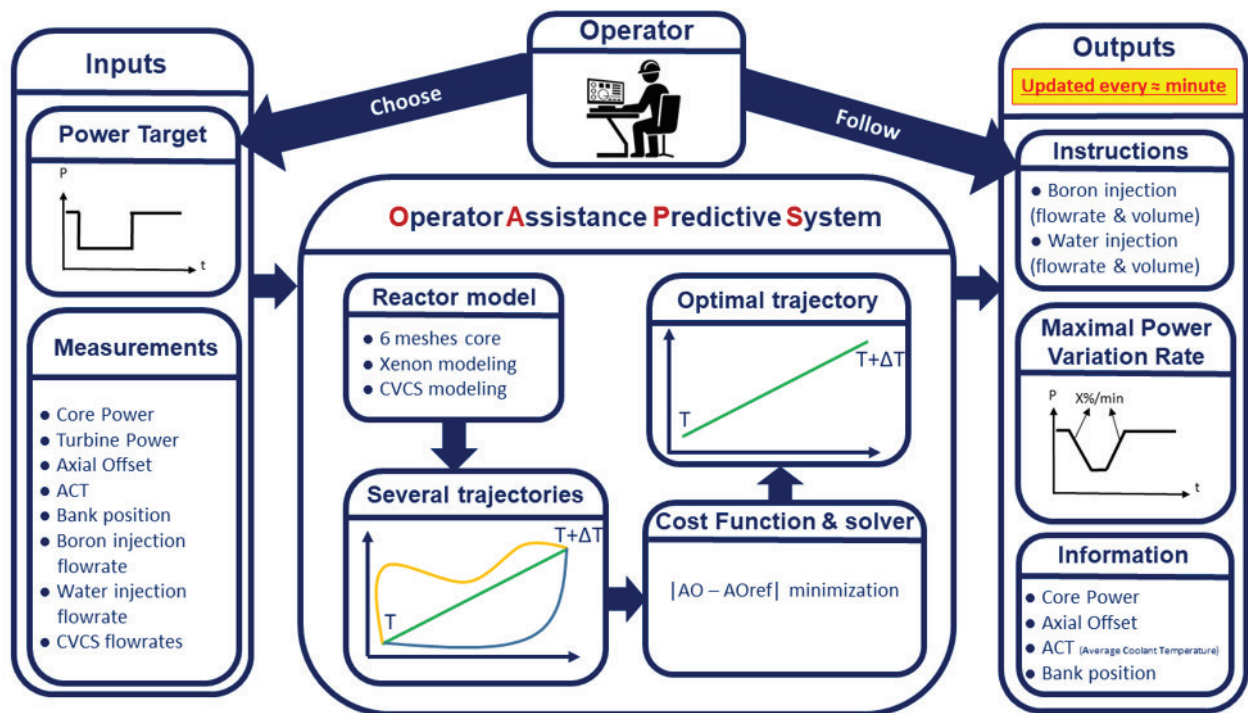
Operator

Choose

Follow

Inputs

Power Target

P

t

Measurements

- Core Power
- Turbine Power
- Axial Offset
- ACT
- Bank position
- Boron injection flowrate
- Water injection flowrate
- CVCS flowrates

Operator Assistance Predictive System

Reactor model

- 6 meshes core
- Xenon modeling
- CVCS modeling

Several trajectories

T+ΔT

T

Optimal trajectory

T+ΔT

T

Cost Function & solver

|AO – AOref| minimization

Outputs

Updated every ≈ minute

Instructions

- Boron injection (flowrate & volume)
- Water injection (flowrate & volume)

Maximal Power Variation Rate

P

X%/min

t

Information

- Core Power
- Axial Offset
- ACT (Average Coolant Temperature)
- Bank position